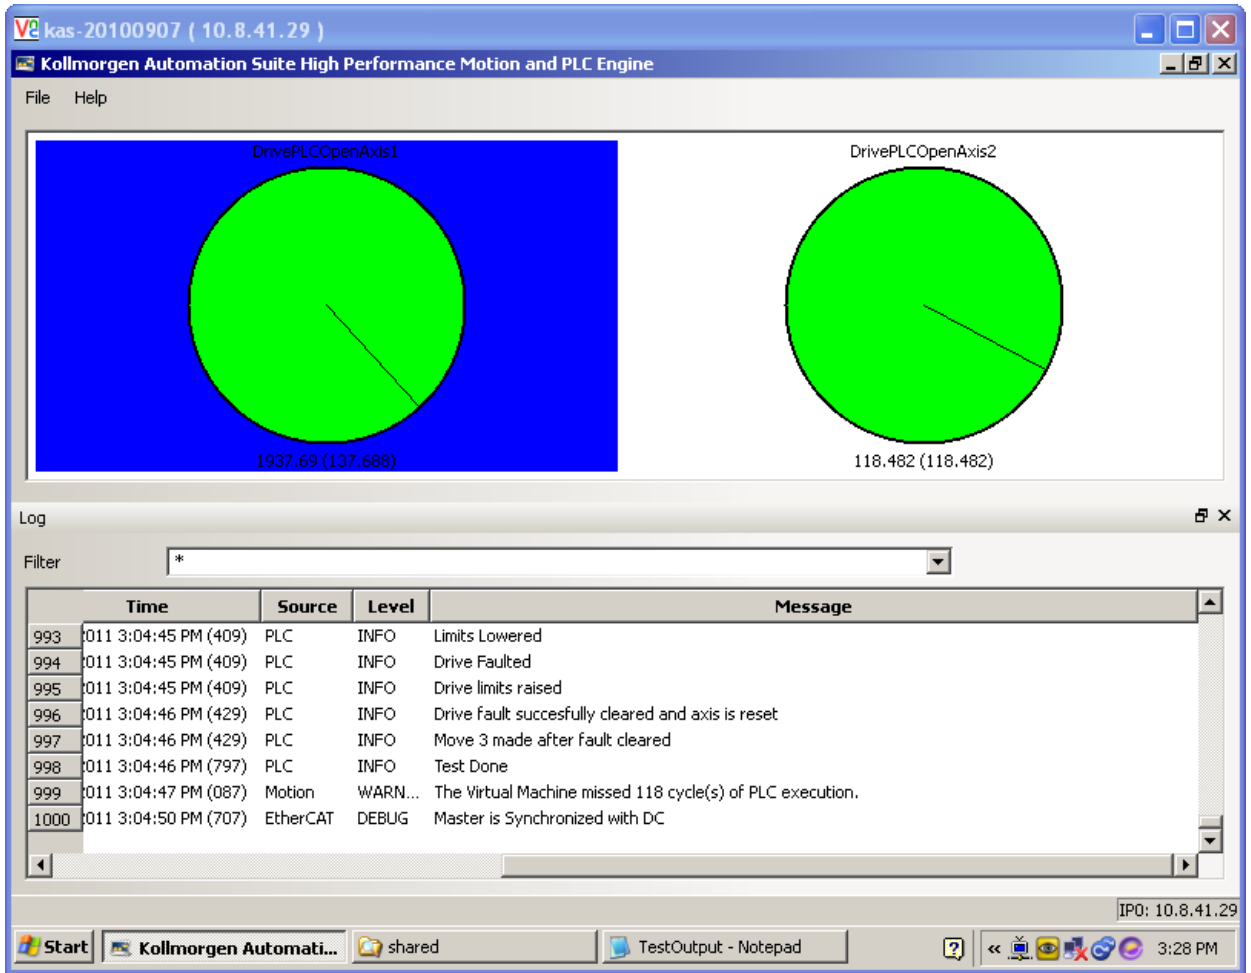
kas-20100907 ( 10.8.41.29 )

Kollmorgen Automation Suite High Performance Motion and PLC Engine

File Help

DrivePLCOpenAxis1

1937.69 (137.688)

DrivePLCOpenAxis2

118.482 (118.482)

Log

Filter *

| | Time | Source | Level | Message |
|---|---|---|---|---|
| 993 | 011 3:04:45 PM (409) | PLC | INFO | Limits Lowered |
| 994 | 011 3:04:45 PM (409) | PLC | INFO | Drive Faulted |
| 995 | 011 3:04:45 PM (409) | PLC | INFO | Drive limits raised |
| 996 | 011 3:04:46 PM (429) | PLC | INFO | Drive fault succesfully cleared and axis is reset |
| 997 | 011 3:04:46 PM (429) | PLC | INFO | Move 3 made after fault cleared |
| 998 | 011 3:04:46 PM (797) | PLC | INFO | Test Done |
| 999 | 011 3:04:47 PM (087) | Motion | WARN... | The Virtual Machine missed 118 cycle(s) of PLC execution. |
| 1000 | 011 3:04:50 PM (707) | EtherCAT | DEBUG | Master is Synchronized with DC |

IP0: 10.8.41.29

Start Kollmorgen Automati... shared TestOutput - Notepad « 3:28 PM